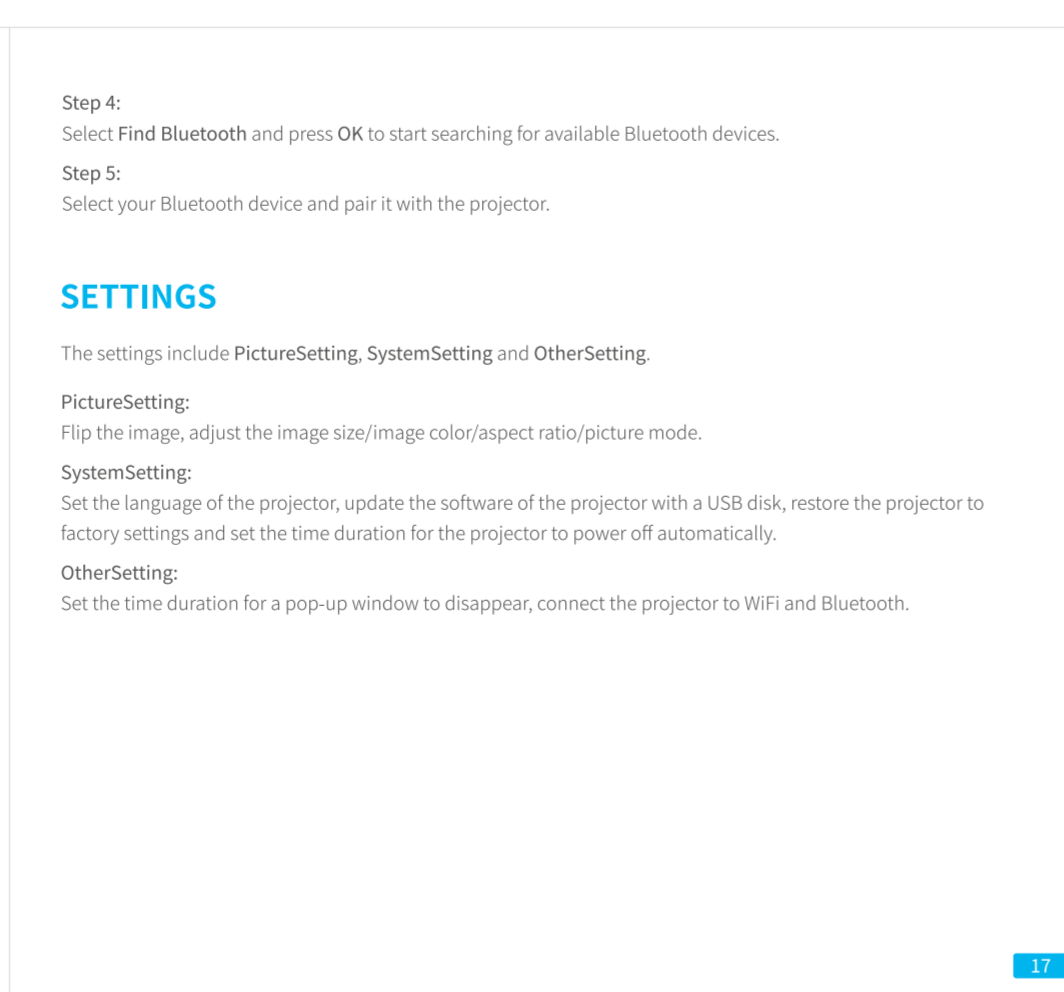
Step 4:
Select Find Bluetooth and press OK to start searching for available Bluetooth devices.

Step 5:
Select your Bluetooth device and pair it with the projector.

SETTINGS

The settings include PictureSetting, SystemSetting and OtherSetting.

PictureSetting:
Flip the image, adjust the image size/image color/aspect ratio/picture mode.

SystemSetting:
Set the language of the projector, update the software of the projector with a USB disk, restore the projector to factory settings and set the time duration for the projector to power off automatically.

OtherSetting:
Set the time duration for a pop-up window to disappear, connect the projector to WiFi and Bluetooth.

17